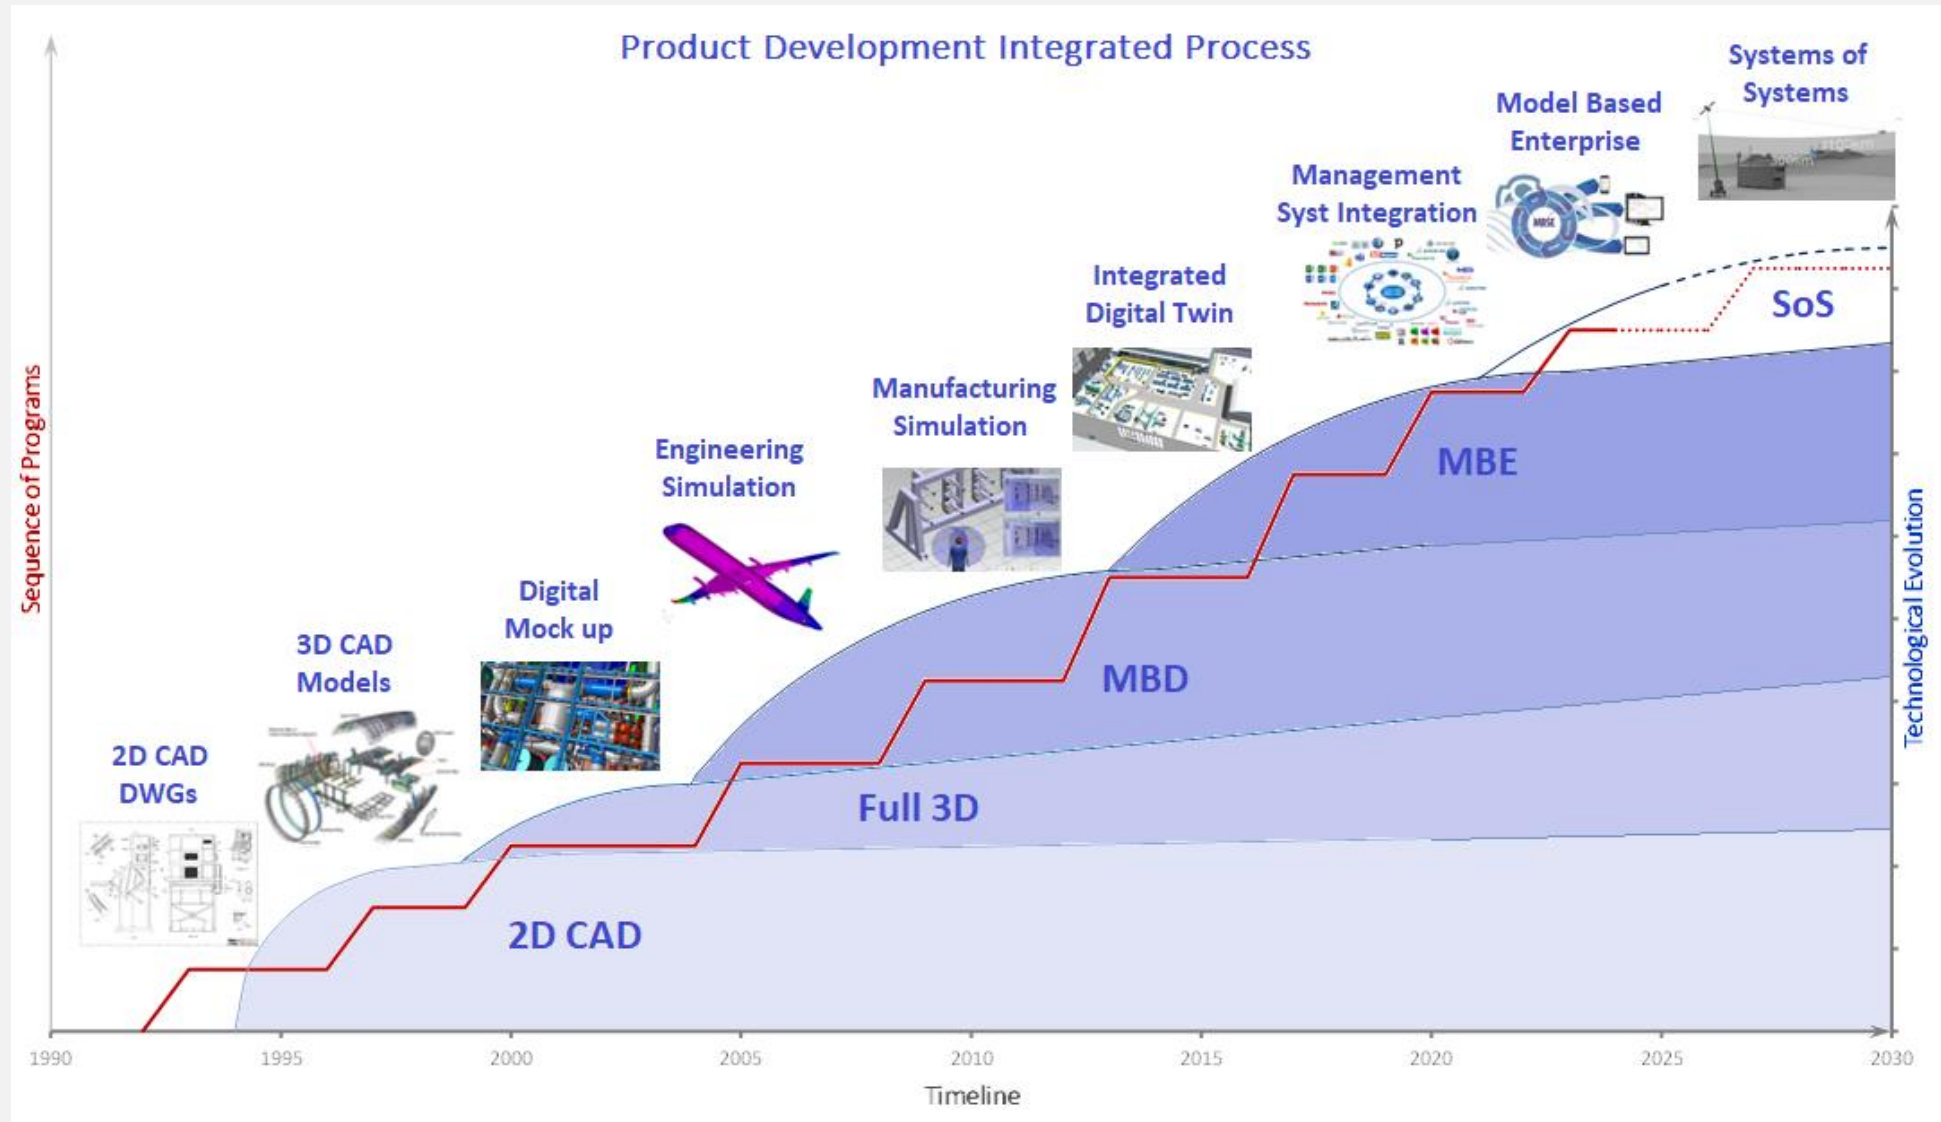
Product Development Integrated Process

Systems of Systems

Model Based Enterprise

Management Syst Integration

Integrated Digital Twin

Manufacturing Simulation

Engineering Simulation

Digital Mock up

3D CAD Models

2D CAD DWGs

SoS

MBE

MBD

Full 3D

2D CAD

Sequence of Programs

Technological Evolution

1990 1995 2000 2005 2010 2015 2020 2025 2030

Timeline